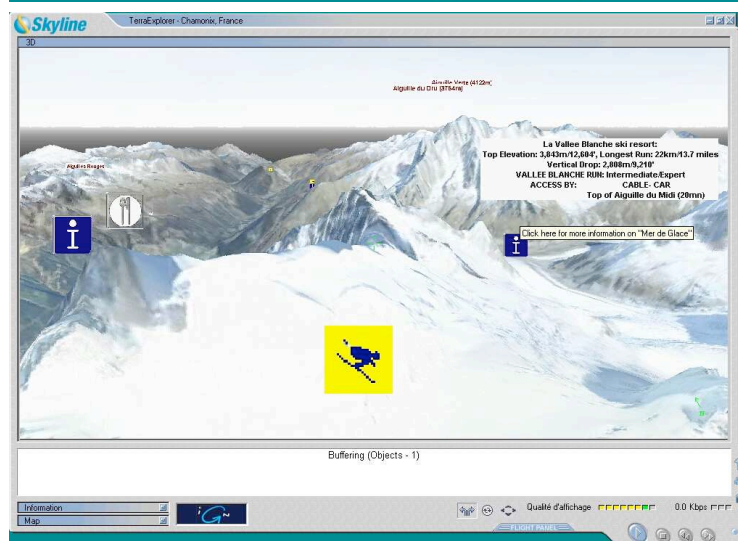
Skyline

TerraExplorer - Chamonix, France

3D

Aiguille Verte (4122m)
Aiguille du Dru (3754m)

Aiguilles Rouges

La Vallee Blanche ski resort:
Top Elevation: 3,843m/12,604', Longest Run: 22km/13.7 miles
Vertical Drop: 2,808m/9,210'
VALLEE BLANCHE RUN: Intermediate/Expert
ACCESS BY: CABLE- CAR
Top of Aiguille du Midi (20mn)

Click here for more information on "Mer de Glace"

Buffering (Objects - 1)

Information

Map

Qualité d'affichage

0.0 Kbps

FLIGHT PANEL